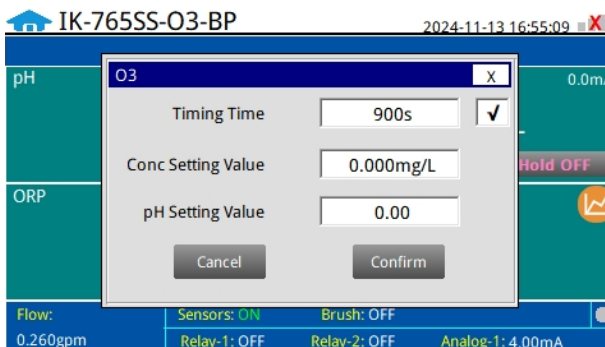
IK-765SS-O3-BP 2024-11-13 16:55:09 X

pH

0.0mA

Hold OFF

ORP

O3

X

Timing Time

900s

√

Conc Setting Value

0.000mg/L

pH Setting Value

0.00

Cancel

Confirm

Flow:

0.260gpm

Sensors: ON

Brush: OFF

Relay-1: OFF

Relay-2: OFF

Analog-1: 4.00mA